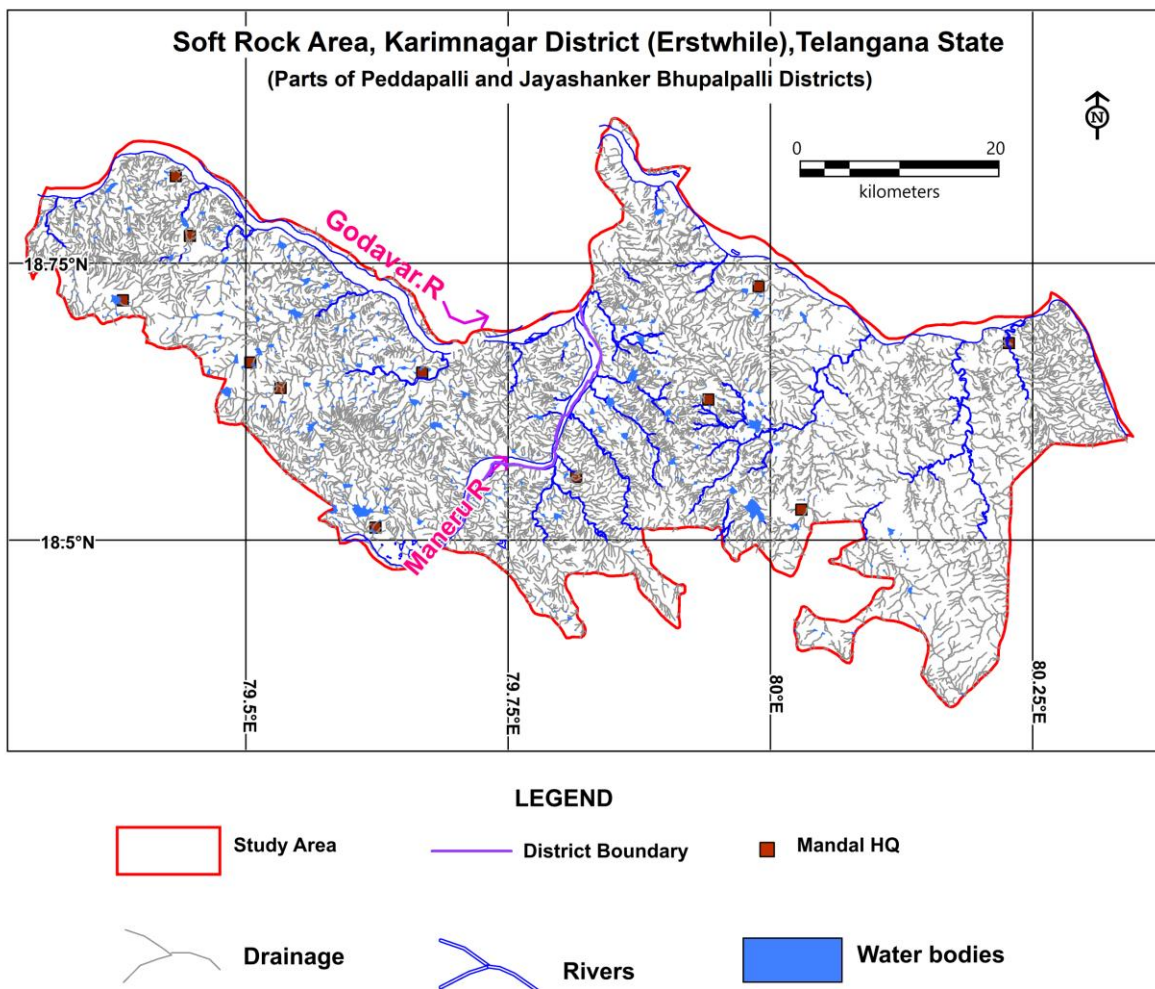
Soft Rock Area, Karimnagar District (Erstwhile),Telangana State
(Parts of Peddapalli and Jayashanker Bhupalpalli Districts)

N

0 20
kilometers

Godavar.R

18.75°N

18.5°N

Maneru R

79.5°E

79.75°E

80°E

80.25°E

LEGEND

Study Area

District Boundary

Mandal HQ

Drainage

Rivers

Water bodies